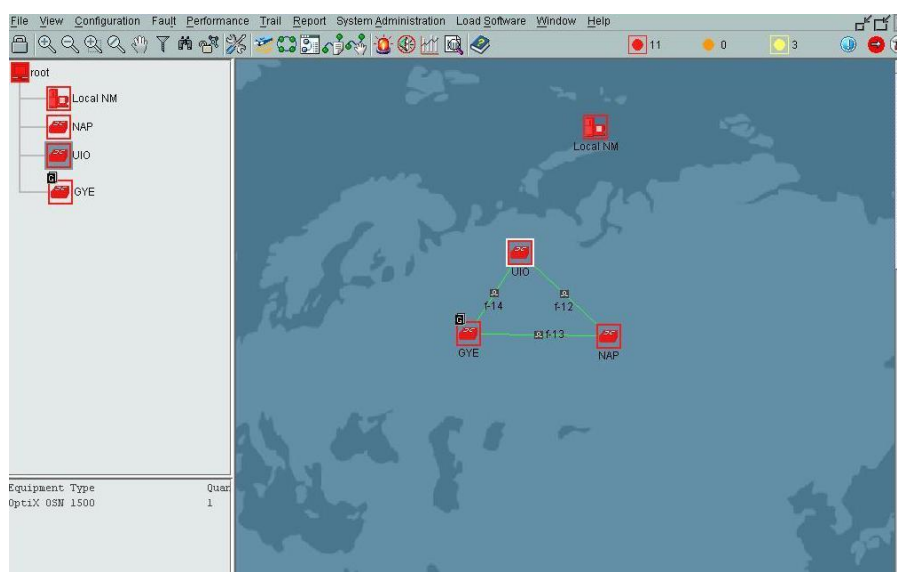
File View Configuration Fault Performance Trail Report System Administration Load Software Window Help

11 0 3

root
Local NM
NAP
UIO
GYE

Equipment Type Quan
OptiX OSN 1500 1

Local NM
UIO
f-14
f-12
GYE
f-13
NAP